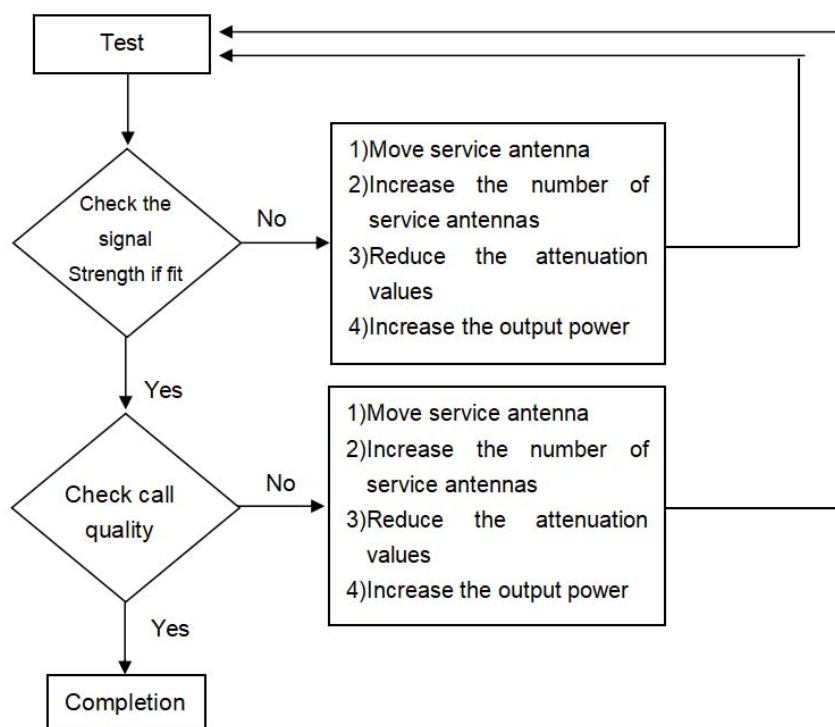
Test

Check the signal Strength if fit

No

1)Move service antenna
2)Increase the number of service antennas
3)Reduce the attenuation values
4)Increase the output power

Yes

Check call quality

No

1)Move service antenna
2)Increase the number of service antennas
3)Reduce the attenuation values
4)Increase the output power

Yes

Completion